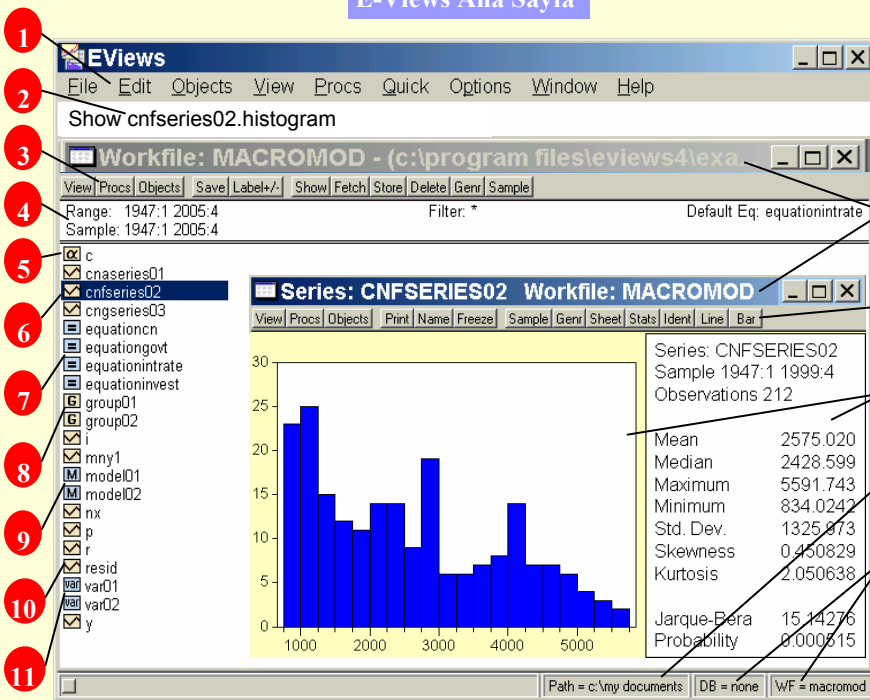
E-Views Ana Sayfa

1
2
3
4
5
6
7
8
9
10
11

EViews

File Edit Objects View Procs Quick Options Window Help

Show cnfseries02.histogram

Workfile: MACROMOD - (c:\program files\eviews4\exa.

View Procs Objects Save Label+/- Show Fetch Store Delete Genr Sample

Range: 1947:1 2005:4
Sample: 1947:1 2005:4

Filter: *

Default Eq: equationintrate

c
cnaseries01
cnfseries02
cngseries03
equationcn
equationgovt
equationintrate
equationinvest
group01
group02
i
mny1
model01
model02
nx
p
r
resid
var01
var02
y

Series: CNFSERIES02 Workfile: MACROMOD

View Procs Objects Print Name Freeze Sample Genr Sheet Stats Ident Line Bar

30
25
20
15
10
5
0
1000 2000 3000 4000 5000

Series: CNFSERIES02
Sample 1947:1 1999:4
Observations 212

| | |
|---|---|
| Mean | 2575.020 |
| Median | 2428.599 |
| Maximum | 5591.743 |
| Minimum | 834.0242 |
| Std. Dev. | 1325.873 |
| Skewness | 0.450829 |
| Kurtosis | 2.050638 |
| | |
| Jarque-Bera | 15.14276 |
| Probability | 0.000515 |

Path = c:\my documents DB = none WF = macromod